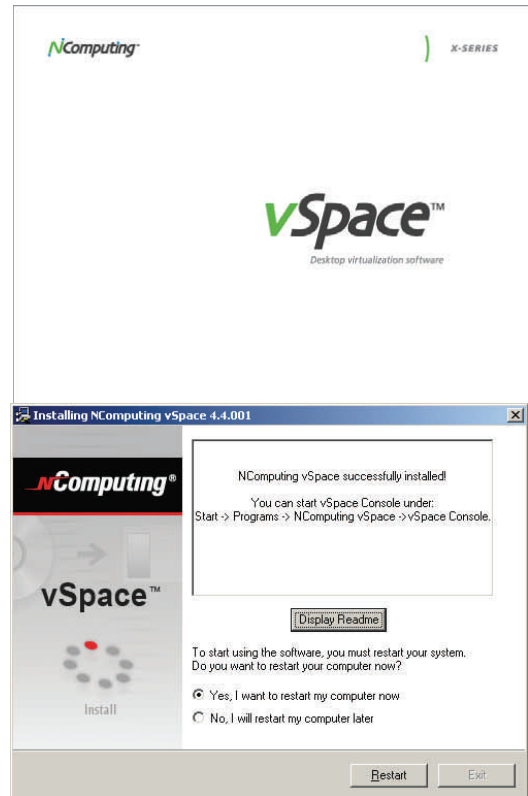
NComputing

X-SERIES

vSpace™

Desktop virtualization software

Installing NComputing vSpace 4.4.001

NComputing®

vSpace™

Install

NComputing vSpace successfully installed!

You can start vSpace Console under:
Start -> Programs -> NComputing vSpace ->vSpace Console.

Display Readme

To start using the software, you must restart your system.
Do you want to restart your computer now?

Yes, I want to restart my computer now

No, I will restart my computer later

Restart

Exit